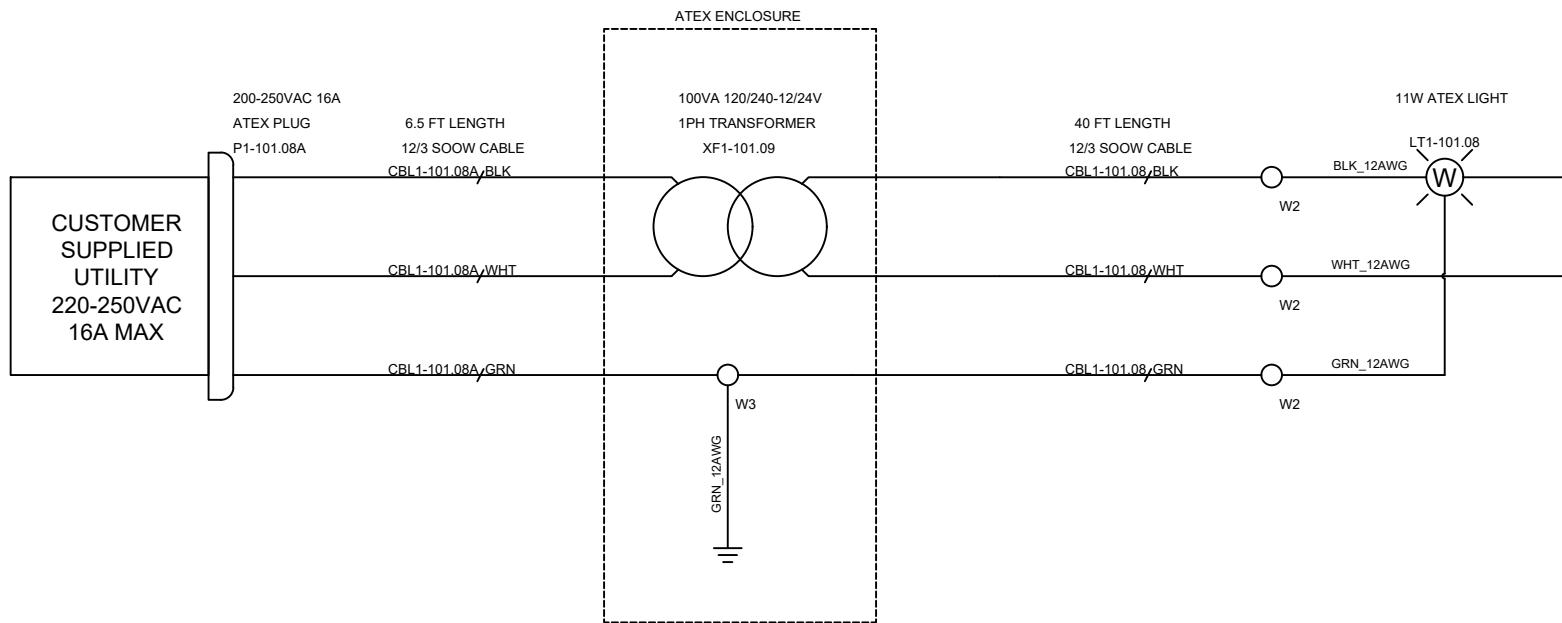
ATEX ENCLOSURE

200-250VAC 16A
ATEX PLUG
P1-101.08A

6.5 FT LENGTH
12/3 SOOW CABLE

100VA 120/240-12/24V
1PH TRANSFORMER
XF1-101.09

40 FT LENGTH
12/3 SOOW CABLE

11W ATEX LIGHT
LT1-101.08

CUSTOMER SUPPLIED UTILITY 220-250VAC 16A MAX

CBL1-101.08A BLK
CBL1-101.08A WHT
CBL1-101.08A GRN

CBL1-101.08 BLK
CBL1-101.08 WHT
CBL1-101.08 GRN

W2
W2
W2
W3

BLK_12AWG
WHT_12AWG
GRN_12AWG
GRN_12AWG

W